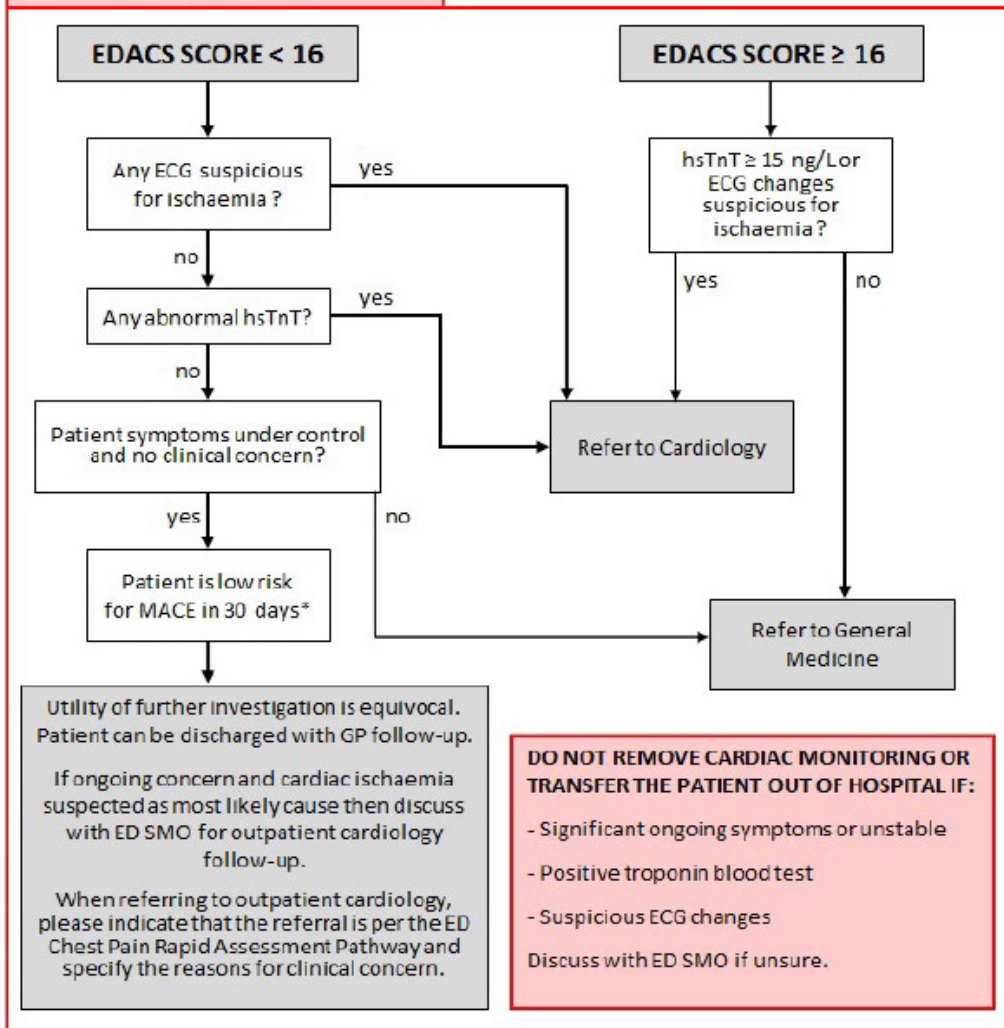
EDACS SCORE < 16

EDACS SCORE ≥ 16

Any ECG suspicious for ischaemia ?

yes

hsTnT ≥ 15 ng/L or ECG changes suspicious for ischaemia ?

no

Any abnormal hsTnT?

yes

yes

no

no

Patient symptoms under control and no clinical concern?

Refer to Cardiology

yes

no

Patient is low risk for MACE in 30 days*

Refer to General Medicine

Utility of further investigation is equivocal. Patient can be discharged with GP follow-up.

If ongoing concern and cardiac ischaemia suspected as most likely cause then discuss with ED SMO for outpatient cardiology follow-up.

When referring to outpatient cardiology, please indicate that the referral is per the ED Chest Pain Rapid Assessment Pathway and specify the reasons for clinical concern.

DO NOT REMOVE CARDIAC MONITORING OR TRANSFER THE PATIENT OUT OF HOSPITAL IF:

- Significant ongoing symptoms or unstable

- Positive troponin blood test

- Suspicious ECG changes

Discuss with ED SMO if unsure.